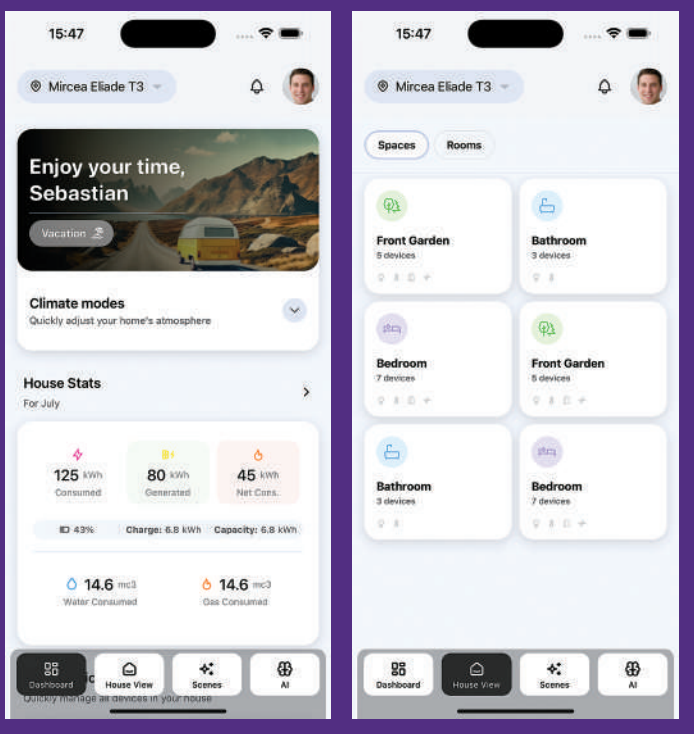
15:47

Mircea Eliade T3

Enjoy your time, Sebastian

Vacation

Climate modes
Quickly adjust your home's atmosphere

House Stats
For July

125 kWh
Consumed

80 kWh
Generated

45 kWh
Net Cons.

43%
Charge: 6.8 kWh
Capacity: 6.8 kWh

14.6 mc3
Water Consumed

14.6 mc3
Gas Consumed

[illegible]
Quickly manage all devices in your house

Dashboard
House View
Scenes
AI

15:47

Mircea Eliade T3

Spaces
Rooms

Front Garden
5 devices

Bathroom
3 devices

Bedroom
7 devices

Front Garden
5 devices

Bathroom
3 devices

Bedroom
7 devices

Dashboard
House View
Scenes
AI